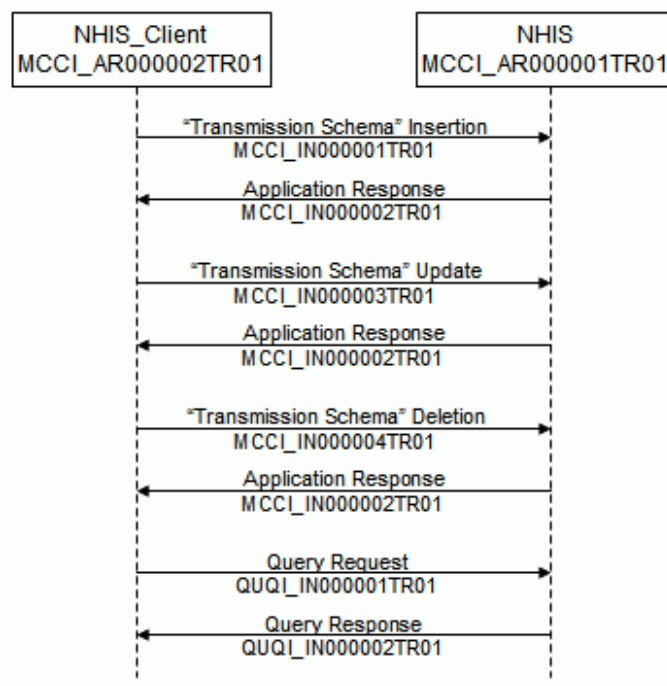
NHIS_Client
MCCI_AR000002TR01

NHIS
MCCI_AR000001TR01

"Transmission Schema" Insertion
MCCI_IN000001TR01

Application Response
MCCI_IN000002TR01

"Transmission Schema" Update
MCCI_IN000003TR01

Application Response
MCCI_IN000002TR01

"Transmission Schema" Deletion
MCCI_IN000004TR01

Application Response
MCCI_IN000002TR01

Query Request
QUQI_IN000001TR01

Query Response
QUQI_IN000002TR01